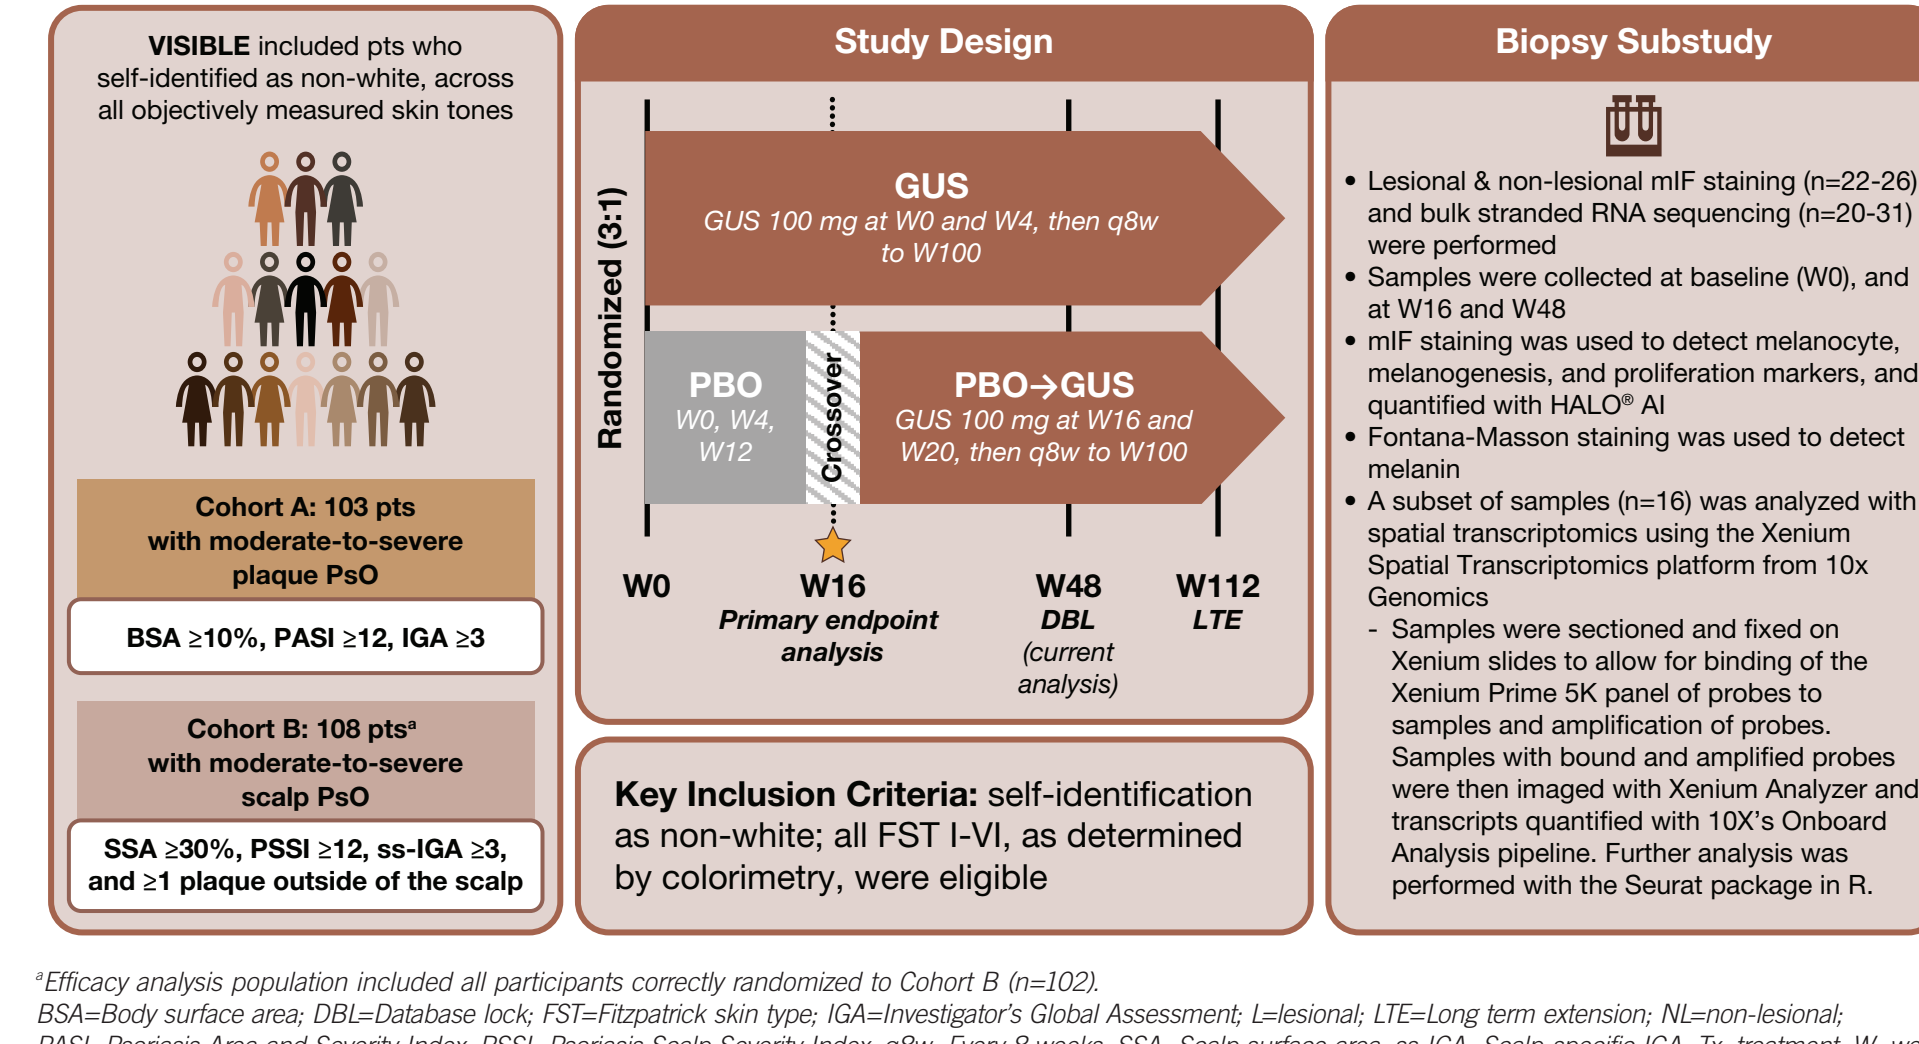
**VISIBLE** included pts who self-identified as non-white, across all objectively measured skin tones

**Cohort A: 103 pts with moderate-to-severe plaque PsO**

**BSA ≥10%, PASI ≥12, IGA ≥3**

**Cohort B: 108 pts$^a$ with moderate-to-severe scalp PsO**

**SSA ≥30%, PSSI ≥12, ss-IGA ≥3, and ≥1 plaque outside of the scalp**

**Study Design**

Randomized (3:1)

**GUS**
*GUS 100 mg at W0 and W4, then q8w to W100*

**PBO**
*W0, W4, W12*

Crossover

**PBO→GUS**
*GUS 100 mg at W16 and W20, then q8w to W100*

**W0**

**W16**
***Primary endpoint analysis***

**W48**
***DBL***
*(current analysis)*

**W112**
***LTE***

**Key Inclusion Criteria:** self-identification as non-white; all FST I-VI, as determined by colorimetry, were eligible

**Biopsy Substudy**

- Lesional & non-lesional mIF staining (n=22-26) and bulk stranded RNA sequencing (n=20-31) were performed
- Samples were collected at baseline (W0), and at W16 and W48
- mIF staining was used to detect melanocyte, melanogenesis, and proliferation markers, and quantified with HALO® AI
- Fontana-Masson staining was used to detect melanin
- A subset of samples (n=16) was analyzed with spatial transcriptomics using the Xenium Spatial Transcriptomics platform from 10x Genomics
  - Samples were sectioned and fixed on Xenium slides to allow for binding of the Xenium Prime 5K panel of probes to samples and amplification of probes. Samples with bound and amplified probes were then imaged with Xenium Analyzer and transcripts quantified with 10X's Onboard Analysis pipeline. Further analysis was performed with the Seurat package in R.

$^a$*Efficacy analysis population included all participants correctly randomized to Cohort B (n=102).*
*BSA=Body surface area; DBL=Database lock; FST=Fitzpatrick skin type; IGA=Investigator's Global Assessment; L=lesional; LTE=Long term extension; NL=non-lesional;*
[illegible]